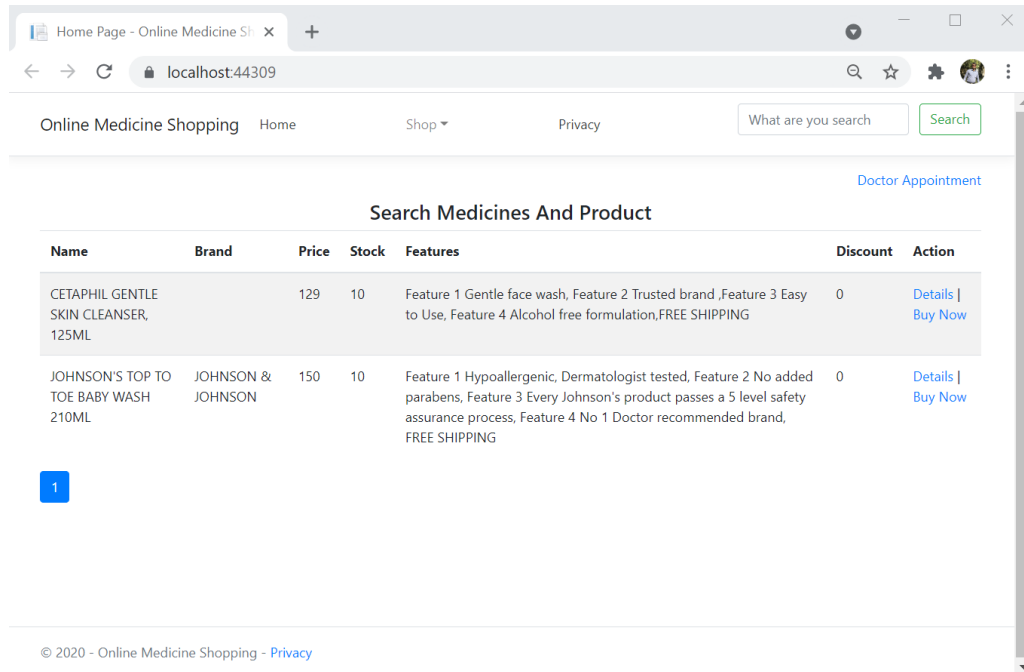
Home Page - Online Medicine Sh ×

localhost:44309

Online Medicine Shopping Home Shop Privacy What are you search Search

Doctor Appointment

Search Medicines And Product

| Name | Brand | Price | Stock | Features | Discount | Action |
|---|---|---|---|---|---|---|
| CETAPHIL GENTLE SKIN CLEANSER, 125ML | | 129 | 10 | Feature 1 Gentle face wash, Feature 2 Trusted brand ,Feature 3 Easy to Use, Feature 4 Alcohol free formulation,FREE SHIPPING | 0 | Details \| Buy Now |
| JOHNSON'S TOP TO TOE BABY WASH 210ML | JOHNSON & JOHNSON | 150 | 10 | Feature 1 Hypoallergenic, Dermatologist tested, Feature 2 No added parabens, Feature 3 Every Johnson's product passes a 5 level safety assurance process, Feature 4 No 1 Doctor recommended brand, FREE SHIPPING | 0 | Details \| Buy Now |

1

© 2020 - Online Medicine Shopping - Privacy